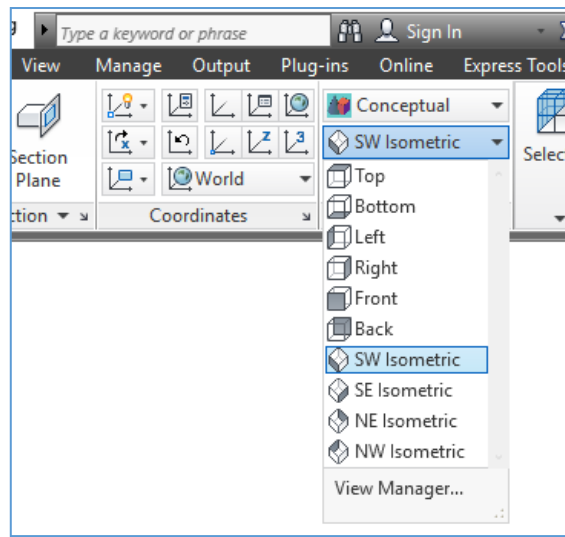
Type a keyword or phrase

Sign In

View Manage Output Plug-ins Online Express Tools

Section Plane

ction

World

Coordinates

Conceptual

SW Isometric

Selec

Top

Bottom

Left

Right

Front

Back

SW Isometric

SE Isometric

NE Isometric

NW Isometric

View Manager...